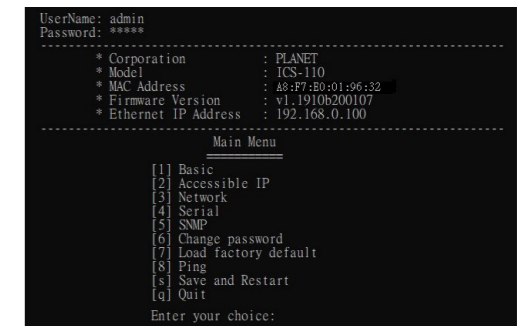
UserName: admin
Password: *****

---

* Corporation : PLANET
* Model : ICS-110
* MAC Address : A8:F7:E0:01:96:32
* Firmware Version : v1.1910b200107
* Ethernet IP Address : 192.168.0.100

---

Main Menu
==========
[1] Basic
[2] Accessible IP
[3] Network
[4] Serial
[5] SNMP
[6] Change password
[7] Load factory default
[8] Ping
[s] Save and Restart
[q] Quit
Enter your choice: